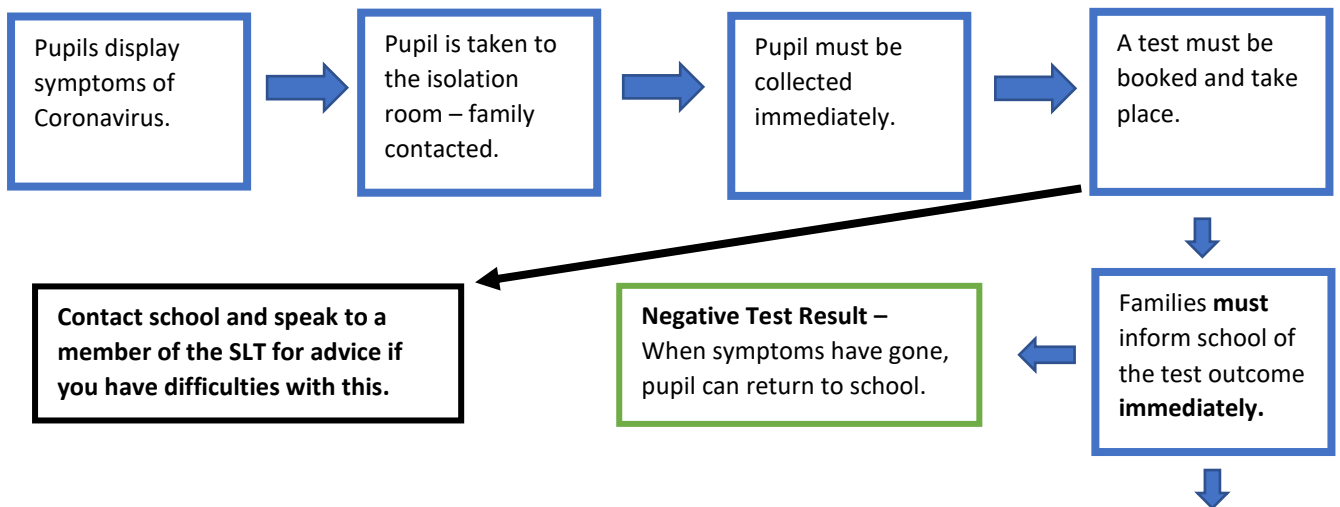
Pupils display symptoms of Coronavirus.

Pupil is taken to the isolation room – family contacted.

Pupil must be collected immediately.

A test must be booked and take place.

Contact school and speak to a member of the SLT for advice if you have difficulties with this.

Negative Test Result – When symptoms have gone, pupil can return to school.

Families must inform school of the test outcome immediately.